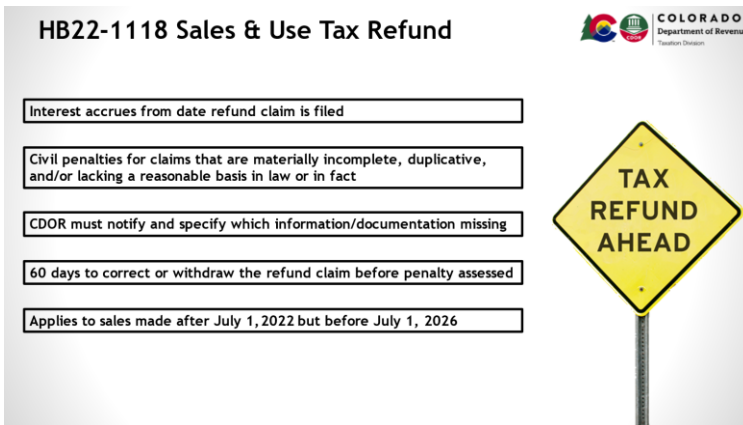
HB22-1118 Sales & Use Tax Refund

CDOR

COLORADO
Department of Revenu
Taxation Division

Interest accrues from date refund claim is filed

Civil penalties for claims that are materially incomplete, duplicative, and/or lacking a reasonable basis in law or in fact

CDOR must notify and specify which information/documentation missing

60 days to correct or withdraw the refund claim before penalty assessed

Applies to sales made after July 1, 2022 but before July 1, 2026

TAX
REFUND
AHEAD